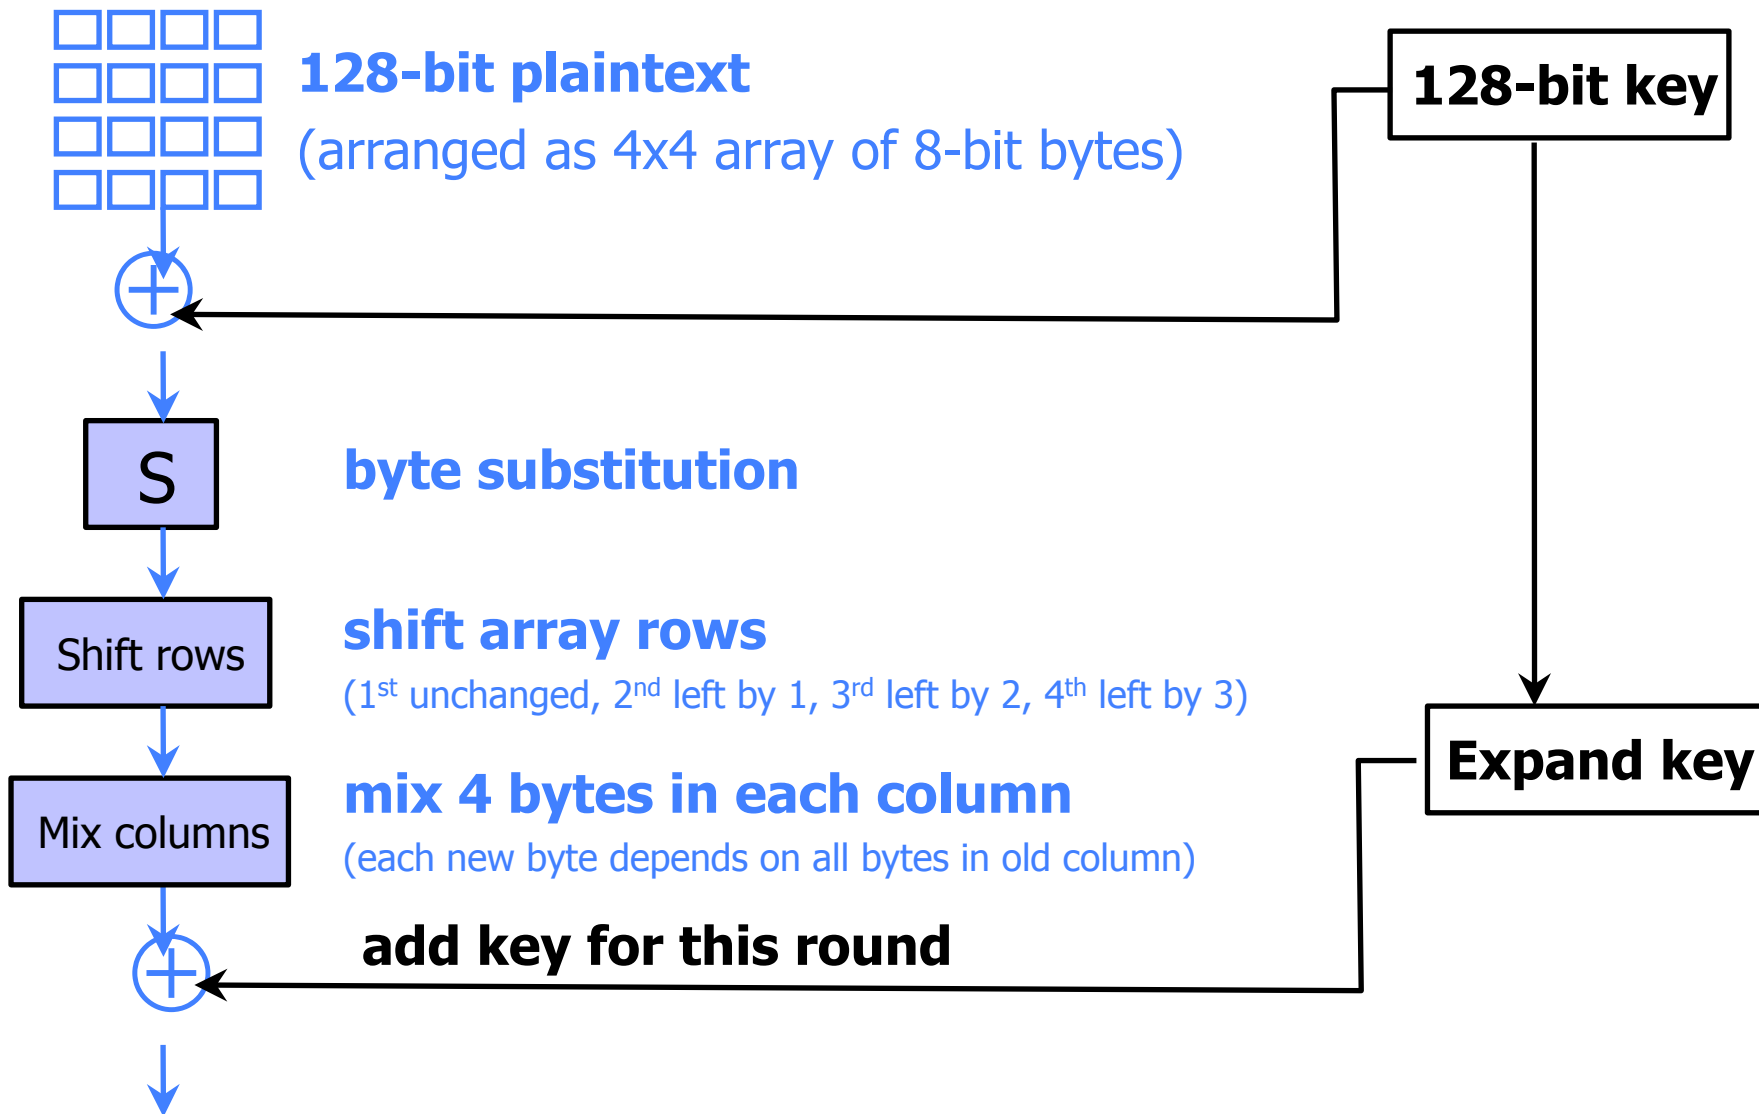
128-bit plaintext
(arranged as 4x4 array of 8-bit bytes)

128-bit key

S

byte substitution

Shift rows

shift array rows
(1$^{st}$ unchanged, 2$^{nd}$ left by 1, 3$^{rd}$ left by 2, 4$^{th}$ left by 3)

Expand key

Mix columns

mix 4 bytes in each column
(each new byte depends on all bytes in old column)

add key for this round